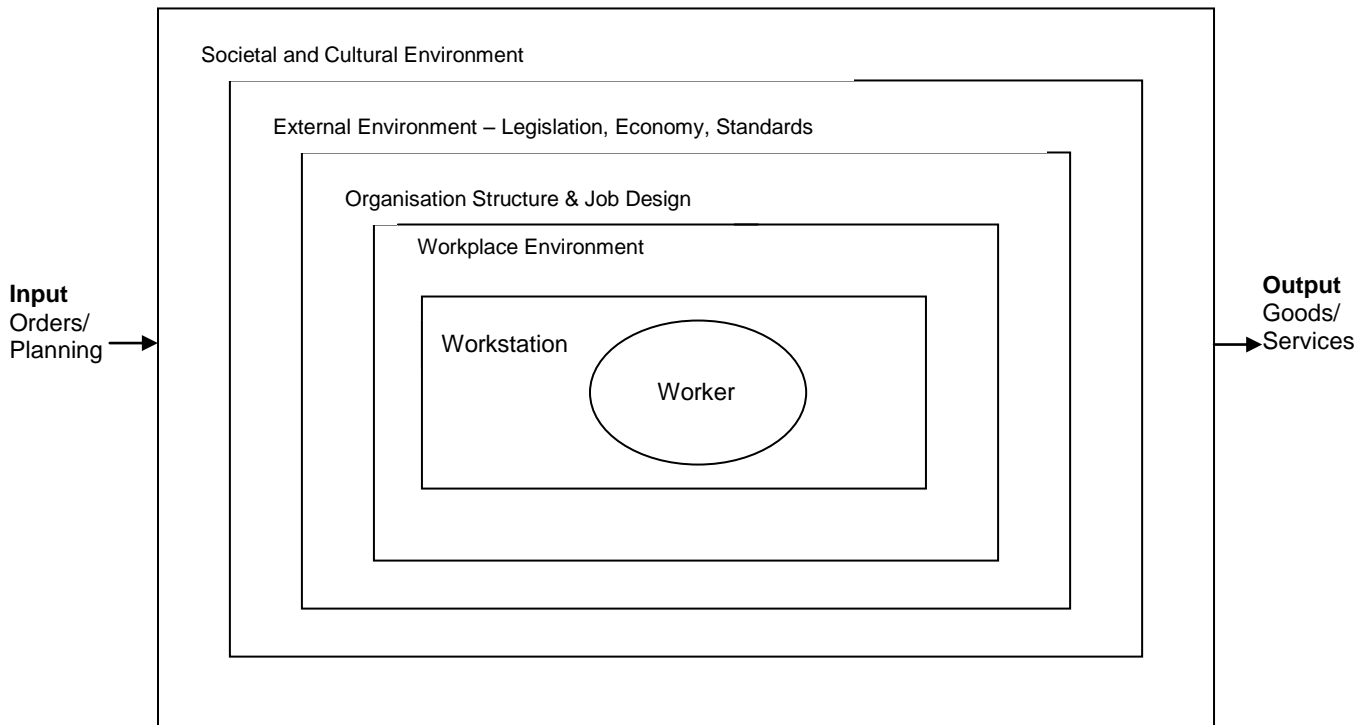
Input
Orders/
Planning

Societal and Cultural Environment

External Environment – Legislation, Economy, Standards

Organisation Structure & Job Design

Workplace Environment

Workstation

Worker

Output
Goods/
Services